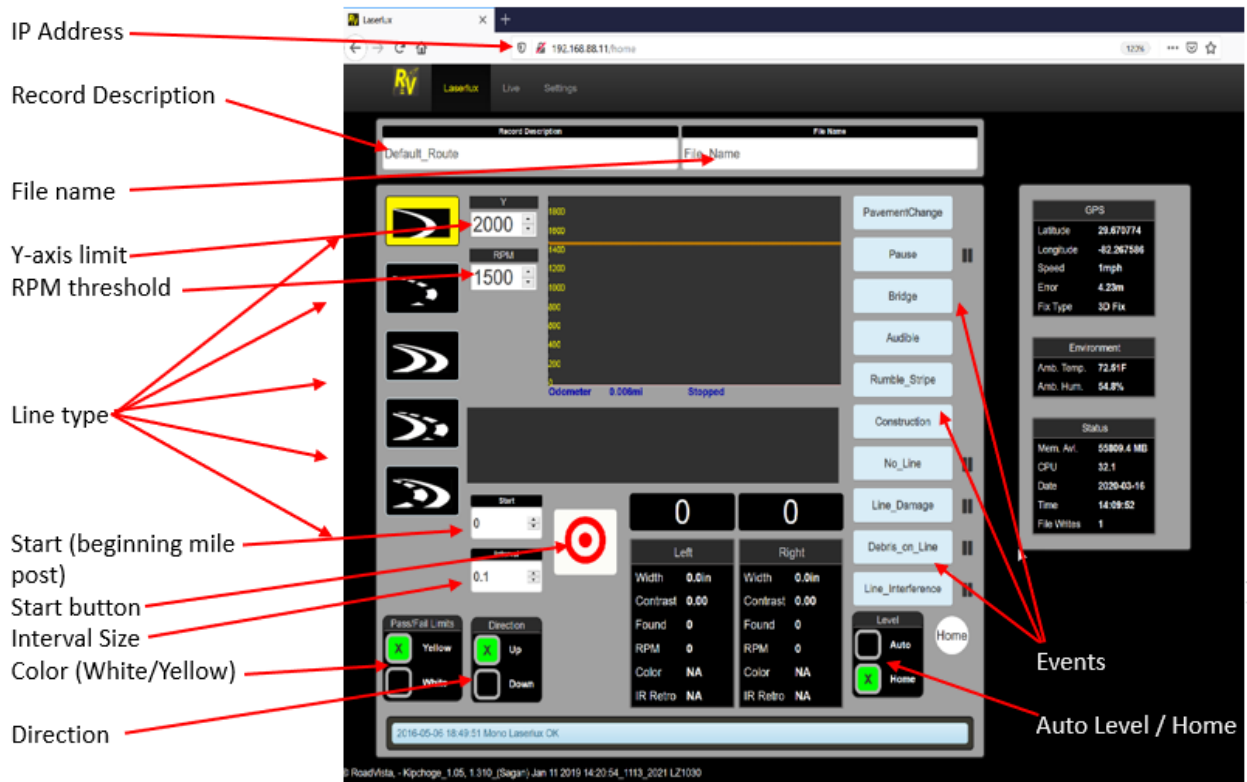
IP Address

Record Description

File name

Y-axis limit

RPM threshold

Line type

Start (beginning mile post)

Start button

Interval Size

Color (White/Yellow)

Direction

Events

Auto Level / Home

Laserlux

192.168.88.11/home

123%

Laserlux Live Settings

| Record Description | File Name |
|---|---|
| Default_Route | File_Name |

Y
2000

RPM
1500

1600
1600
1400
1200
1000
800
600
400
200
0

Odometer 0.006mi Stopped

Start
0

Interval
0.1

0 0

| Left | |
|---|---|
| Width | 0.0in |
| Contrast | 0.00 |
| Found | 0 |
| RPM | 0 |
| Color | NA |
| IR Retro | NA |

| Right | |
|---|---|
| Width | 0.0in |
| Contrast | 0.00 |
| Found | 0 |
| RPM | 0 |
| Color | NA |
| IR Retro | NA |

Pass/Fail Limits
X Yellow
White

Direction
X Up
Down

PavementChange
Pause
Bridge
Audible
Rumble_Stripe
Construction
No_Line
Line_Damage
Debris_on_Line
Line_Interference

Level
Auto
X Home

Home

| GPS | |
|---|---|
| Latitude | 29.670774 |
| Longitude | -82.267586 |
| Speed | 1mph |
| Error | 4.23m |
| Fix Type | 3D Fix |

| Environment | |
|---|---|
| Amb. Temp. | 72.91F |
| Amb. Hum. | 54.8% |

| Status | |
|---|---|
| Mem. Avl. | 55809.4 MB |
| CPU | 32.1 |
| Date | 2020-03-16 |
| Time | 14:09:52 |
| File Writes | 1 |

2016-05-06 18:49:51 Mono Laserlux OK

© RoadVista, - Kipchoge_1.05, 1.310_(Sagan) Jan 11 2019 14:20:54_1113_2021 LZ1030